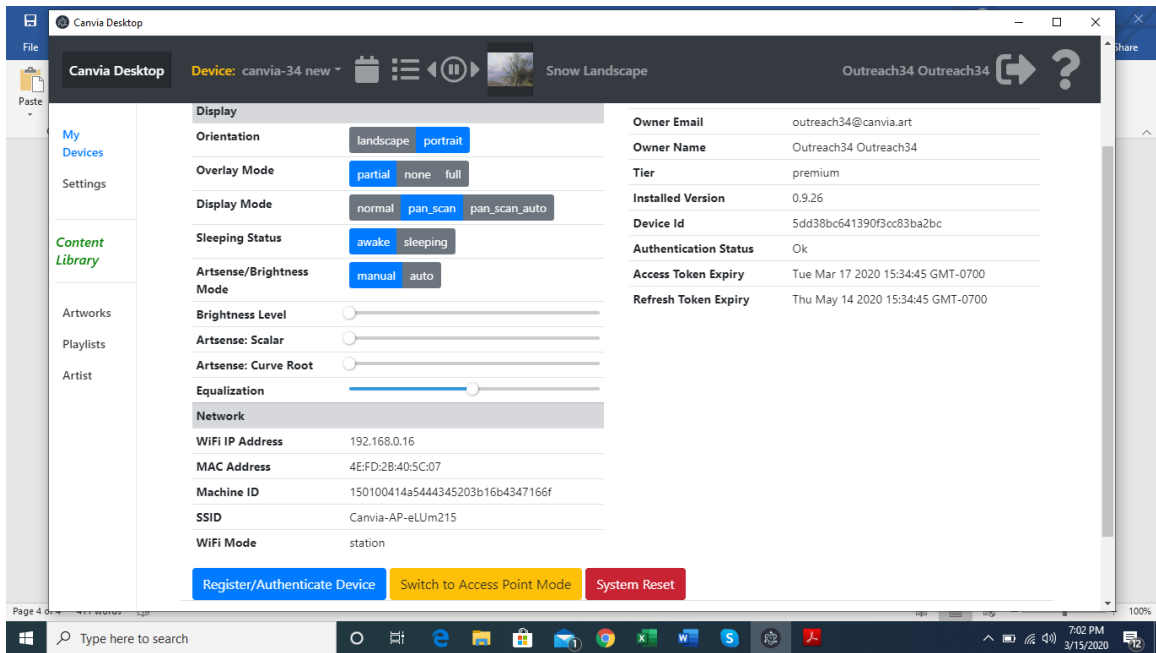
File
Paste
Share
Canvia Desktop
Canvia Desktop
Device: canvia-34 new
Snow Landscape
Outreach34 Outreach34
My Devices
Settings
Content Library
Artworks
Playlists
Artist

Display

| Orientation | landscape portrait |
|---|---|
| Overlay Mode | partial none full |
| Display Mode | normal pan_scan pan_scan_auto |
| Sleeping Status | awake sleeping |
| Artsense/Brightness Mode | manual auto |
| Brightness Level | |
| Artsense: Scalar | |
| Artsense: Curve Root | |
| Equalization | |

Network

| WiFi IP Address | 192.168.0.16 |
|---|---|
| MAC Address | 4E:FD:2B:40:5C:07 |
| Machine ID | 150100414a5444345203b16b4347166f |
| SSID | Canvia-AP-eLUm215 |
| WiFi Mode | station |

| Owner Email | outreach34@canvia.art |
|---|---|
| Owner Name | Outreach34 Outreach34 |
| Tier | premium |
| Installed Version | 0.9.26 |
| Device Id | 5dd38bc641390f3cc83ba2bc |
| Authentication Status | Ok |
| Access Token Expiry | Tue Mar 17 2020 15:34:45 GMT-0700 |
| Refresh Token Expiry | Thu May 14 2020 15:34:45 GMT-0700 |

Register/Authenticate Device
Switch to Access Point Mode
System Reset

Page 4 of 4 411 words
100%
Type here to search
7:02 PM
3/15/2020
12